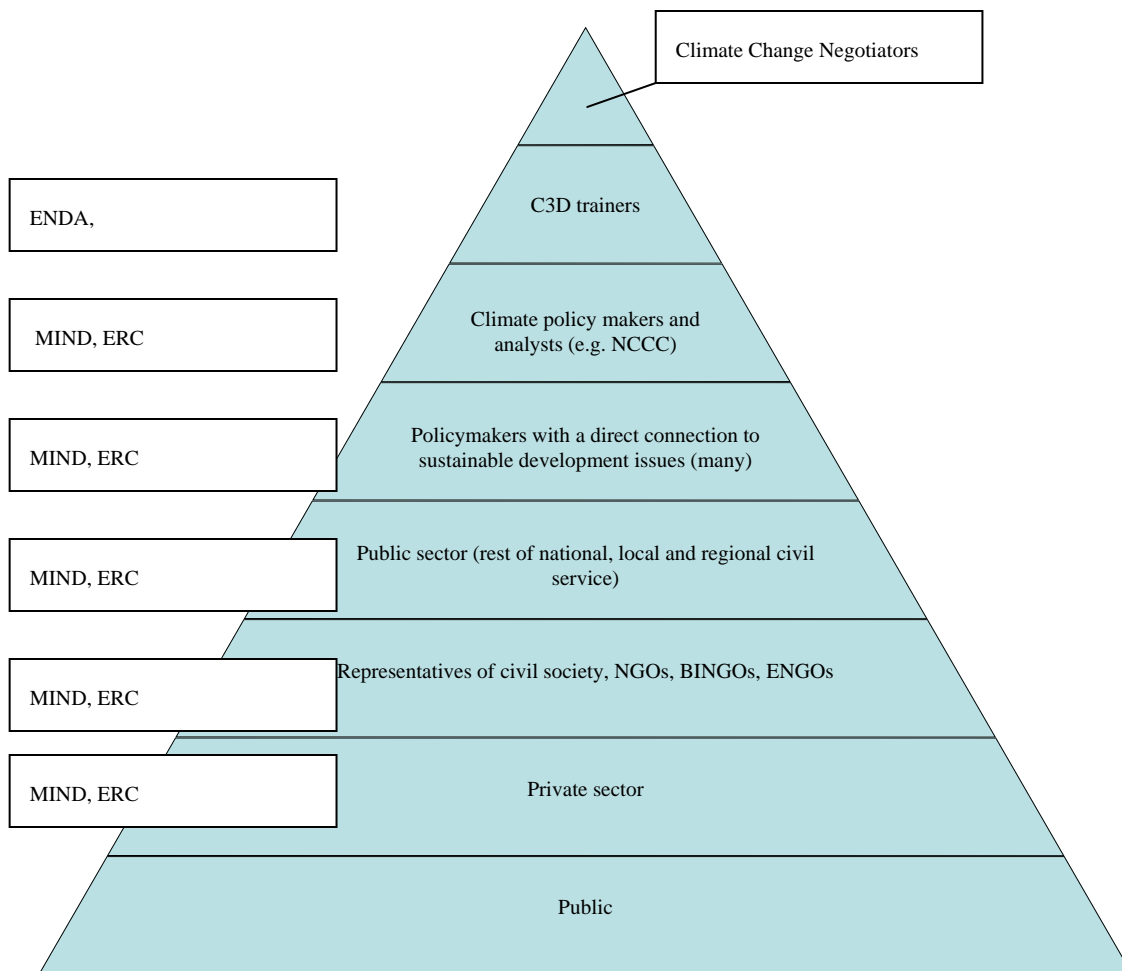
Climate Change Negotiators

ENDA,

C3D trainers

MIND, ERC

Climate policy makers and analysts (e.g. NCCC)

MIND, ERC

Policymakers with a direct connection to sustainable development issues (many)

MIND, ERC

Public sector (rest of national, local and regional civil service)

MIND, ERC

Representatives of civil society, NGOs, BINGOs, ENGOs

MIND, ERC

Private sector

Public